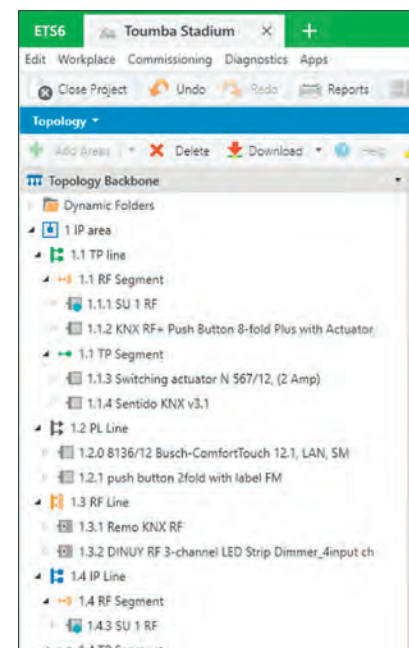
ETS6 Toumba Stadium × +
Edit Workplace Commissioning Diagnostics Apps
Close Project Undo Redo Reports
Topology ▾
Add Areas ▾ Delete Download ▾ Help
Topology Backbone
Dynamic Folders
1 IP area
1.1 TP line
1.1 RF Segment
1.1.1 SU 1 RF
1.1.2 KNX RF+ Push Button 8-fold Plus with Actuator
1.1 TP Segment
1.1.3 Switching actuator N 567/12, (2 Amp)
1.1.4 Sentido KNX v3.1
1.2 PL Line
1.2.0 8136/12 Busch-ComfortTouch 12.1, LAN, SM
1.2.1 push button 2fold with label FM
1.3 RF Line
1.3.1 Remo KNX RF
1.3.2 DINUY RF 3-channel LED Strip Dimmer_4input ch
1.4 IP Line
1.4 RF Segment
1.4.3 SU 1 RF
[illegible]